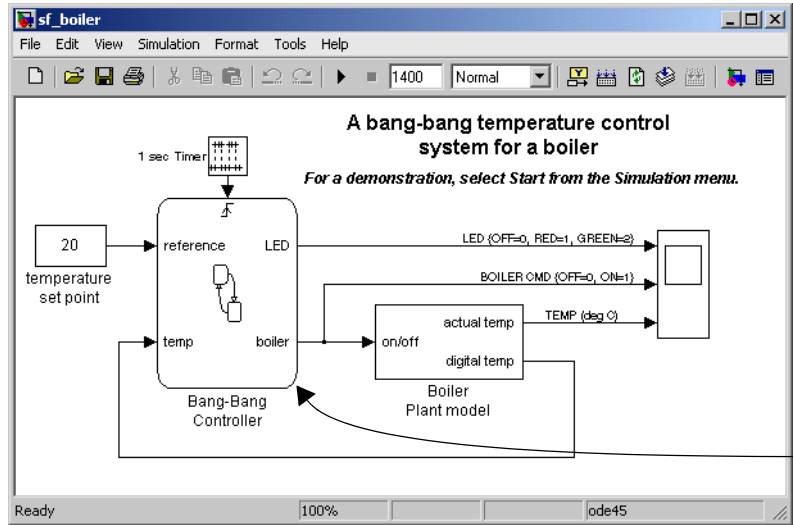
sf_boiler

File Edit View Simulation Format Tools Help

1400 Normal

A bang-bang temperature control system for a boiler

For a demonstration, select Start from the Simulation menu.

1 sec Timer

20

temperature set point

reference

LED

temp

boiler

Bang-Bang Controller

LED (OFF=0, RED=1, GREEN=2)

BOILER CMD (OFF=0, ON=1)

TEMP (deg C)

on/off

actual temp

digital temp

Boiler Plant model

Ready

100%

ode45